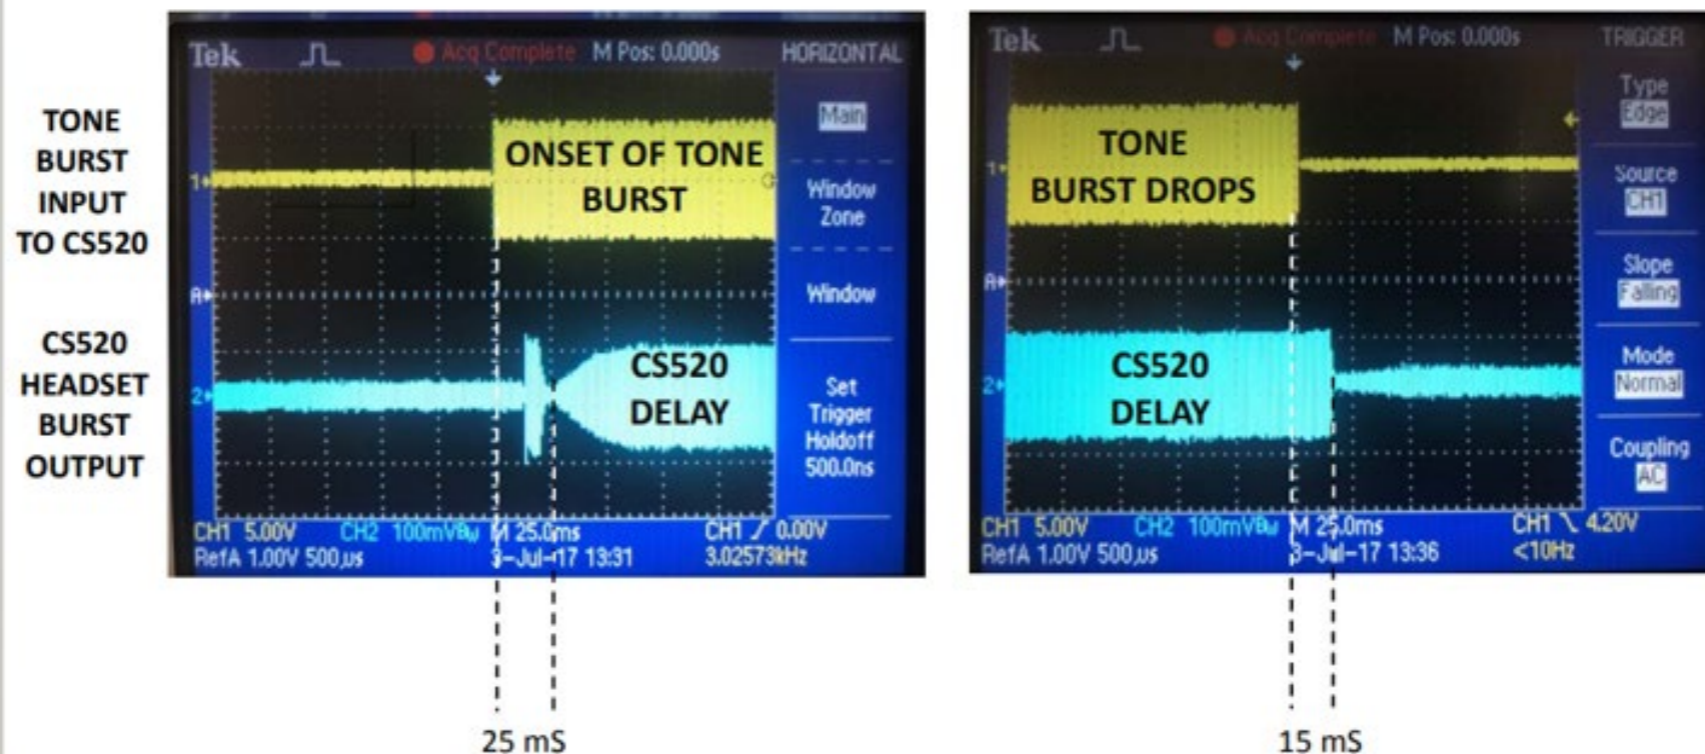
TONE BURST INPUT TO CS520

CS520 HEADSET BURST OUTPUT

Tek Acq Complete M Pos: 0.000s HORIZONTAL

ONSET OF TONE BURST

CS520 DELAY

Main

Window Zone

Window

Set Trigger Holdoff 500.0ns

CH1 5.00V CH2 100mVBW M 25.0ms CH1 ∕ 0.00V
RefA 1.00V 500μs 3-Jul-17 13:31 3.02573kHz

25 mS

Tek Acq Complete M Pos: 0.000s TRIGGER

TONE BURST DROPS

CS520 DELAY

Type Edge

Source CH1

Slope Falling

Mode Normal

Coupling AC

CH1 5.00V CH2 100mVBW M 25.0ms CH1 ∖ 4.20V
RefA 1.00V 500μs 3-Jul-17 13:36 <10Hz

15 mS